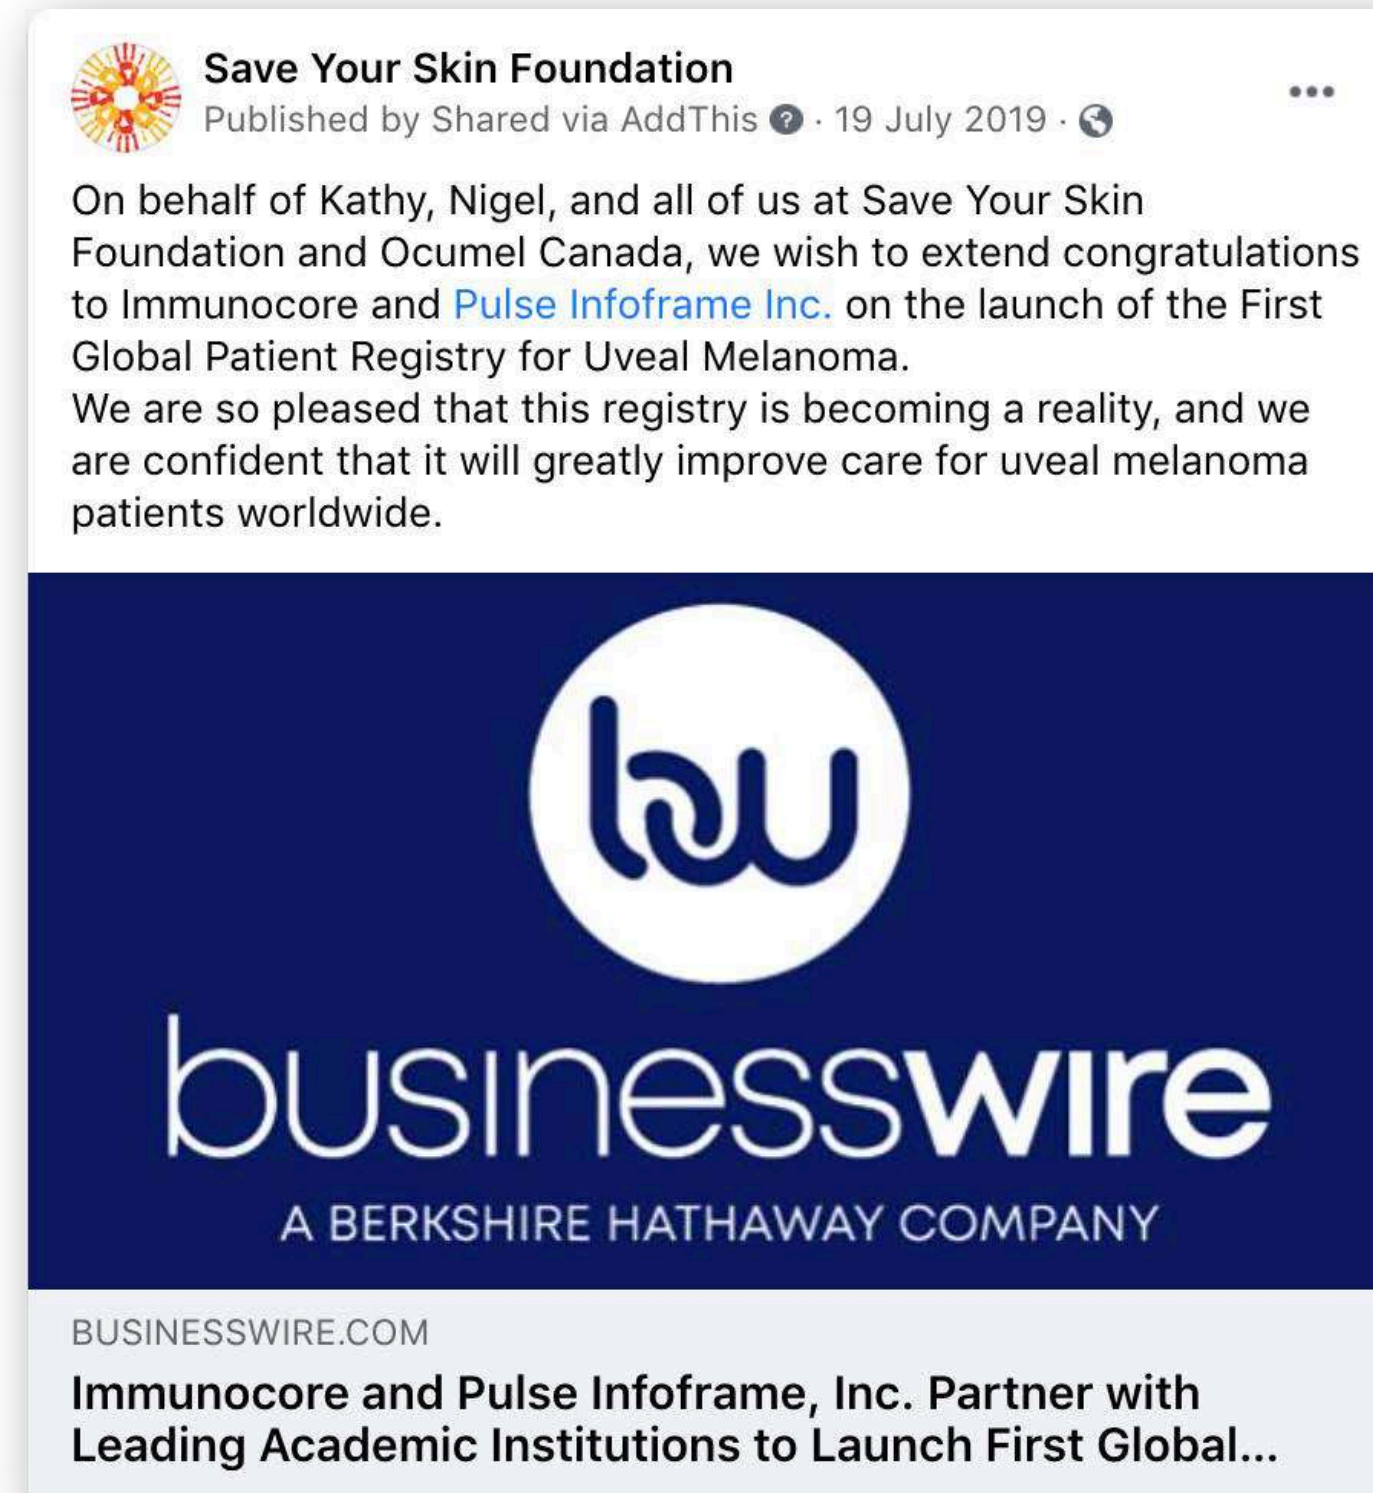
Save Your Skin Foundation
Published by Shared via AddThis · 19 July 2019 ·

•••

On behalf of Kathy, Nigel, and all of us at Save Your Skin Foundation and Ocumel Canada, we wish to extend congratulations to Immunocore and Pulse Infoframe Inc. on the launch of the First Global Patient Registry for Uveal Melanoma.
We are so pleased that this registry is becoming a reality, and we are confident that it will greatly improve care for uveal melanoma patients worldwide.

bw

businesswire

A BERKSHIRE HATHAWAY COMPANY

BUSINESSWIRE.COM

Immunocore and Pulse Infoframe, Inc. Partner with Leading Academic Institutions to Launch First Global...